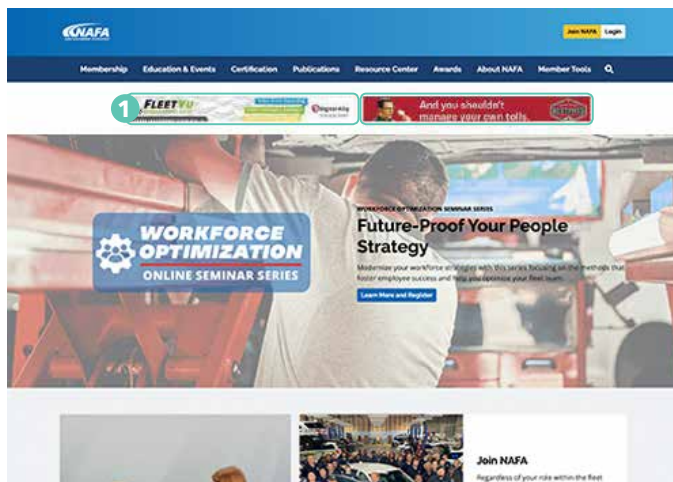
NAFA

Join NAFA Login

Membership Education & Events Certification Publications Resource Center Awards About NAFA Member Tools

1 FLEETVU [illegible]

And you shouldn't manage your own tolls.

WORKFORCE OPTIMIZATION ONLINE SEMINAR SERIES

WORKFORCE OPTIMIZATION SEMINAR SERIES

Future-Proof Your People Strategy

Modernize your workforce strategies with this series focusing on the methods that foster employee success and help you optimize your fleet team.

Learn More and Register

Join NAFA

Regardless of your role within the fleet